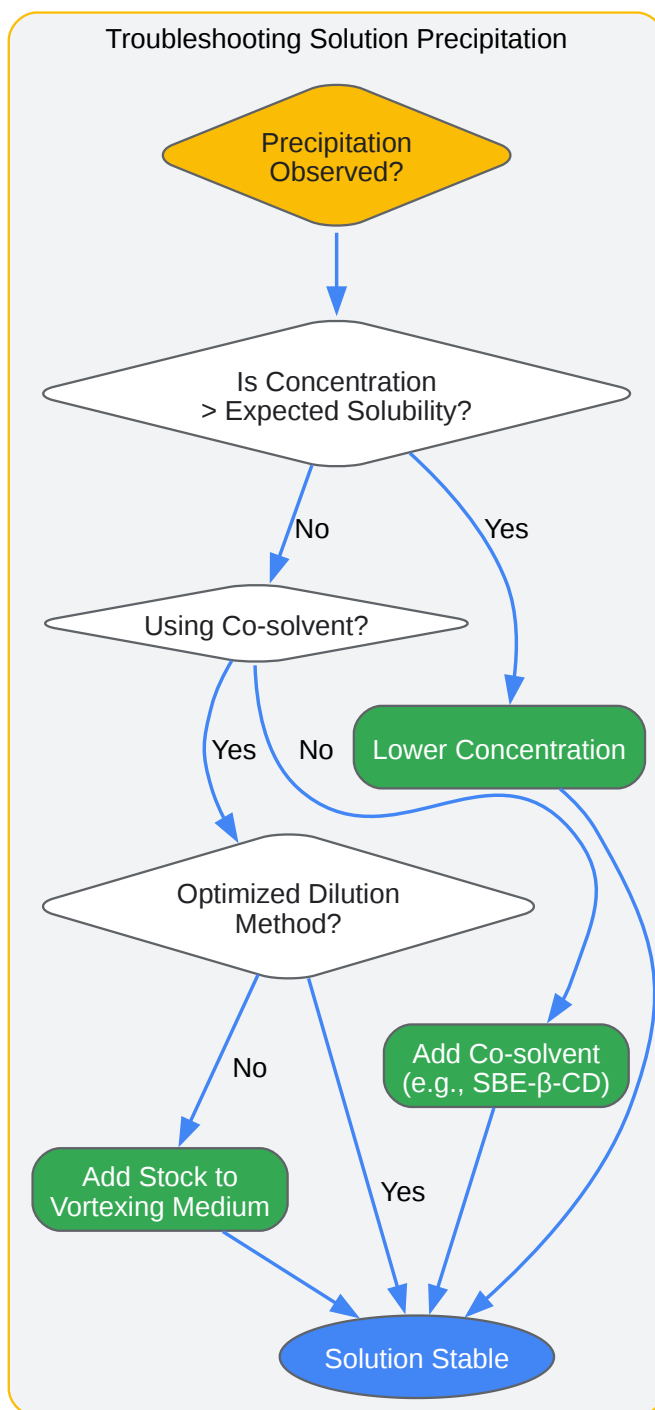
Troubleshooting Solution Precipitation

Precipitation Observed?

Is Concentration > Expected Solubility?

No

Yes

Using Co-solvent?

Yes

No

Lower Concentration

Optimized Dilution Method?

No

Add Co-solvent (e.g., SBE-β-CD)

Add Stock to Vortexing Medium

Yes

Solution Stable